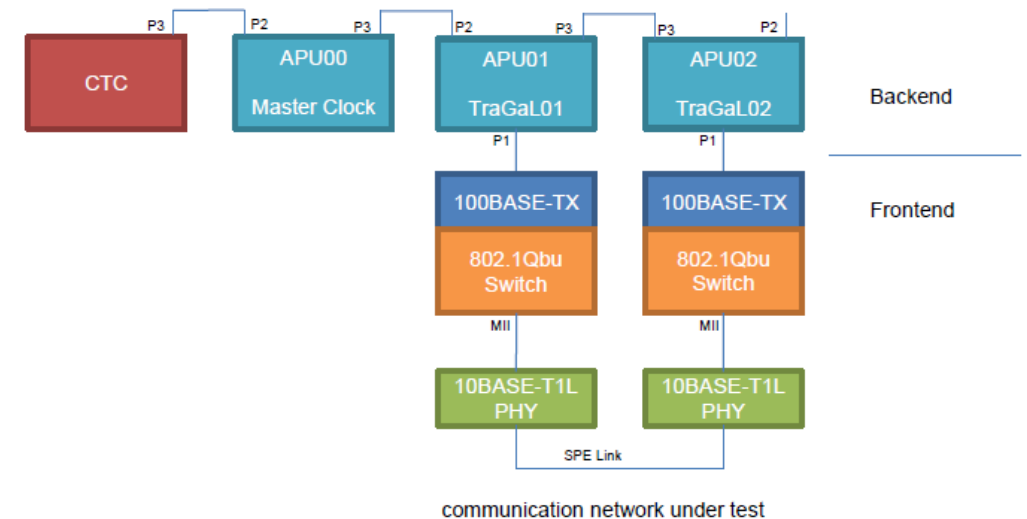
P3
P2
P3
P2
P3
P3
P2

CTC

APU00
Master Clock

APU01
TraGaL01

APU02
TraGaL02

Backend

P1
P1

100BASE-TX
100BASE-TX

Frontend

802.1Qbu Switch
802.1Qbu Switch

MII
MII

10BASE-T1L PHY
10BASE-T1L PHY

SPE Link

communication network under test